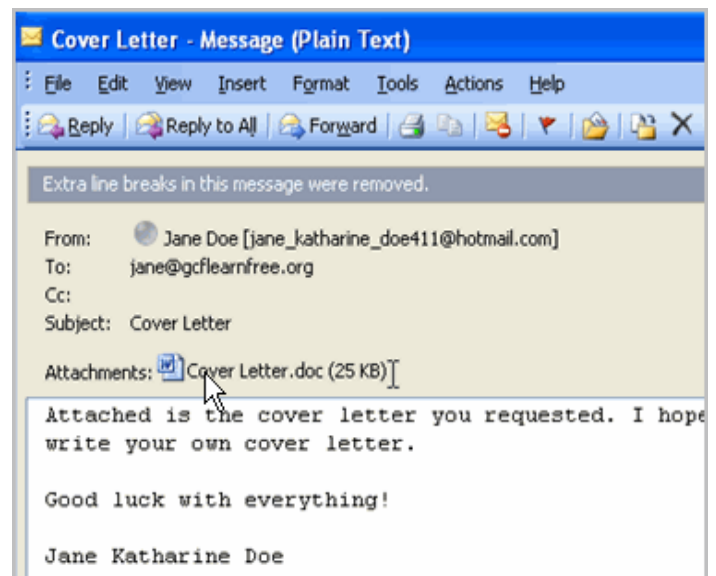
Cover Letter - Message (Plain Text)

File Edit View Insert Format Tools Actions Help

Reply | Reply to All | Forward

Extra line breaks in this message were removed.

From: Jane Doe [jane_katharine_doe411@hotmail.com]
To: jane@gcflearnfree.org
Cc:
Subject: Cover Letter

Attachments: Cover Letter.doc (25 KB)

Attached is the cover letter you requested. I hope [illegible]
write your own cover letter.

Good luck with everything!

Jane Katharine Doe